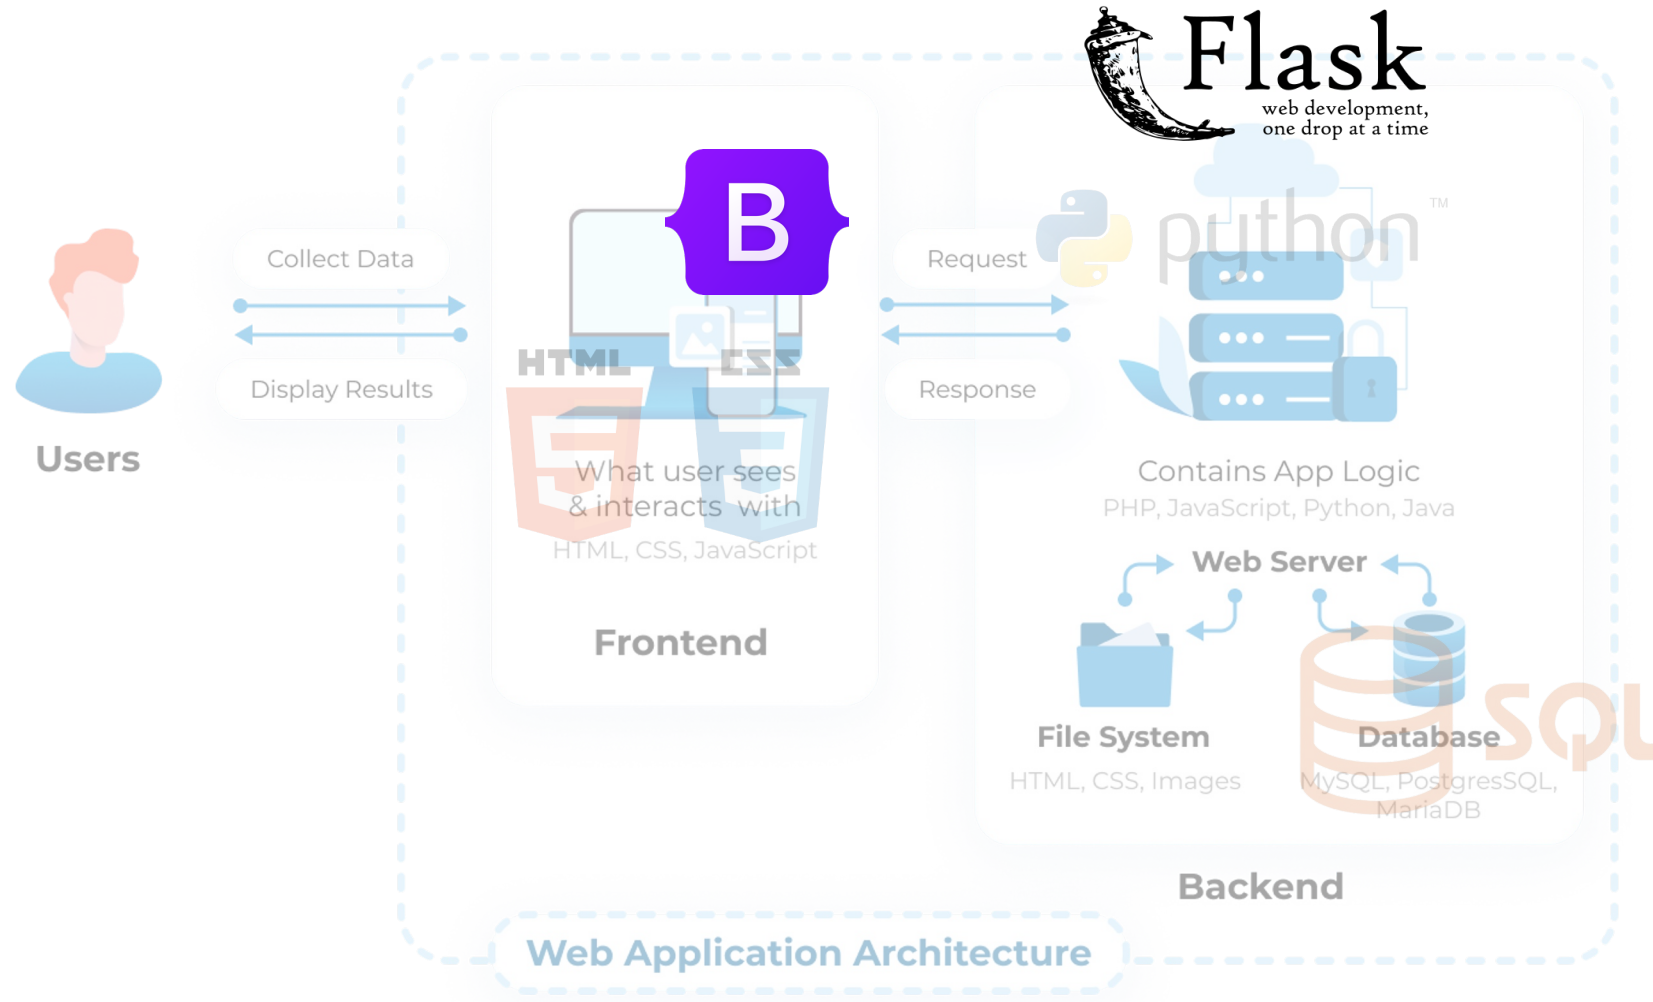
Flask
web development, one drop at a time

Users

Collect Data

Display Results

B

HTML CSS

What user sees & interacts with
HTML, CSS, JavaScript

Frontend

Request

Response

python™

Contains App Logic
PHP, JavaScript, Python, Java

Web Server

File System
HTML, CSS, Images

Database
MySQL, PostgresSQL, MariaDB

SQL

Backend

Web Application Architecture